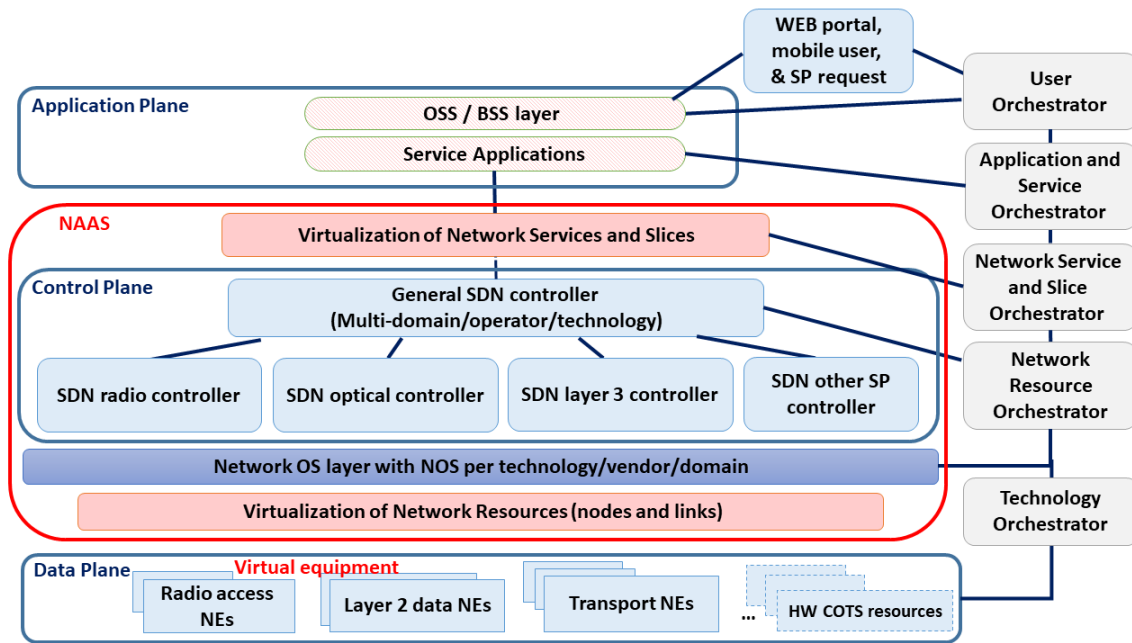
WEB portal, mobile user, & SP request

Application Plane

OSS / BSS layer

Service Applications

User Orchestrator

Application and Service Orchestrator

NAAS

Virtualization of Network Services and Slices

Network Service and Slice Orchestrator

Control Plane

General SDN controller (Multi-domain/operator/technology)

Network Resource Orchestrator

SDN radio controller

SDN optical controller

SDN layer 3 controller

SDN other SP controller

Network OS layer with NOS per technology/vendor/domain

Virtualization of Network Resources (nodes and links)

Technology Orchestrator

Data Plane

Virtual equipment

Radio access NEs

Layer 2 data NEs

Transport NEs

...

HW COTS resources